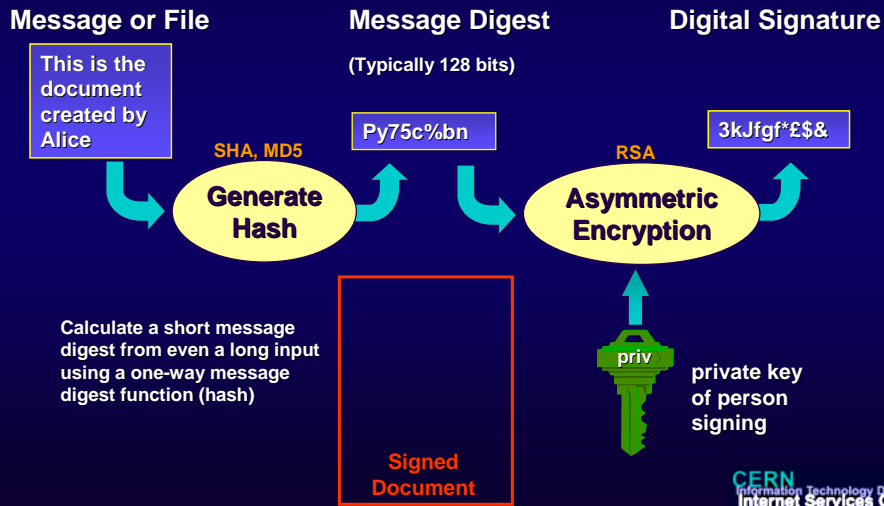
Message or File

Message Digest

Digital Signature

(Typically 128 bits)

This is the document created by Alice

SHA, MD5

Generate Hash

Py75c%bn

RSA

Asymmetric Encryption

3kJfgf*£$&

Calculate a short message digest from even a long input using a one-way message digest function (hash)

Signed Document

priv

private key of person signing

CERN
Information Technology D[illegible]
Internet Services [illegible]